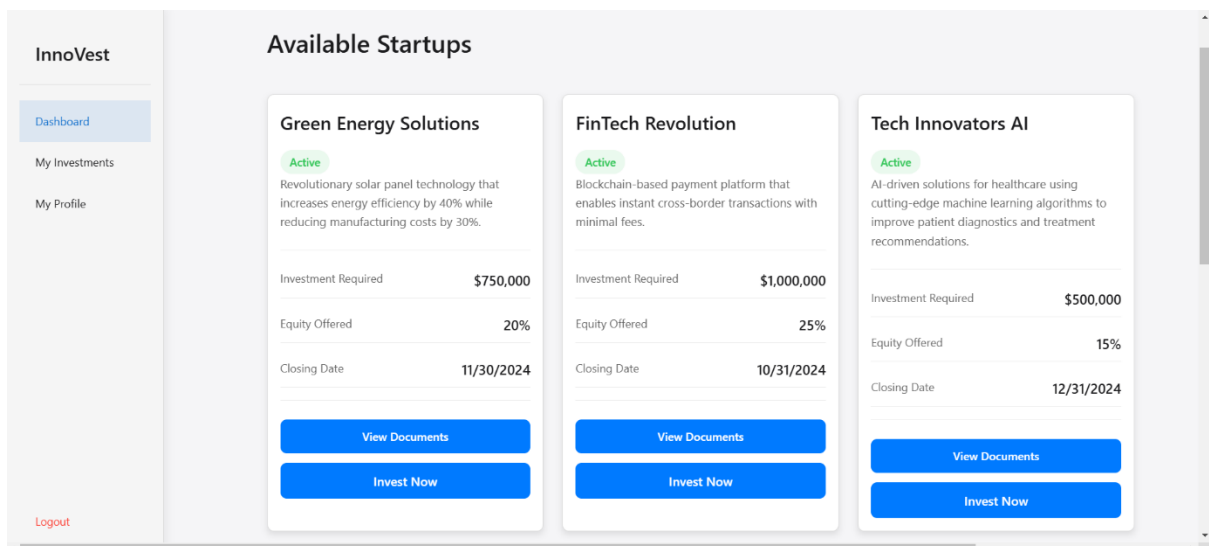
InnoVest

Dashboard

My Investments

My Profile

Logout

Available Startups

Green Energy Solutions

Active

Revolutionary solar panel technology that increases energy efficiency by 40% while reducing manufacturing costs by 30%.

Investment Required $750,000

Equity Offered 20%

Closing Date 11/30/2024

View Documents

Invest Now

FinTech Revolution

Active

Blockchain-based payment platform that enables instant cross-border transactions with minimal fees.

Investment Required $1,000,000

Equity Offered 25%

Closing Date 10/31/2024

View Documents

Invest Now

Tech Innovators AI

Active

AI-driven solutions for healthcare using cutting-edge machine learning algorithms to improve patient diagnostics and treatment recommendations.

Investment Required $500,000

Equity Offered 15%

Closing Date 12/31/2024

View Documents

Invest Now